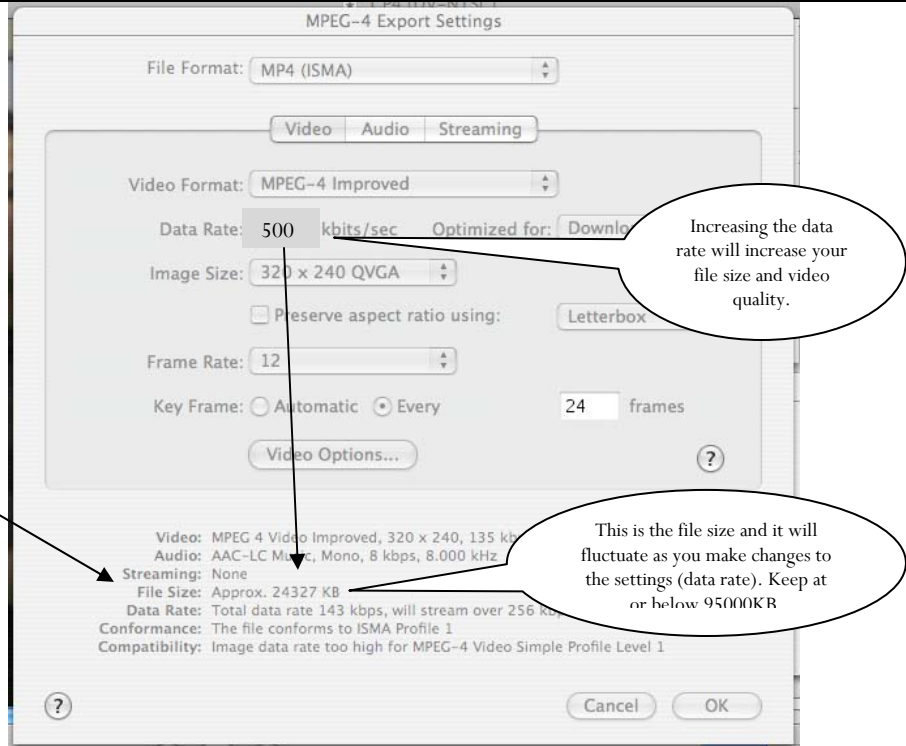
MPEG-4 Export Settings

File Format: MP4 (ISMA)

Video Audio Streaming

Video Format: MPEG-4 Improved

Data Rate: 500 kbits/sec Optimized for: Downlo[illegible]

Image Size: 320 x 240 QVGA

Preserve aspect ratio using: Letterbox

Frame Rate: 12

Key Frame: Automatic Every 24 frames

Video Options...

?

Increasing the data rate will increase your file size and video quality.

Video: MPEG 4 Video Improved, 320 x 240, 135 kb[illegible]
Audio: AAC-LC Mu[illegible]c, Mono, 8 kbps, 8.000 kHz
Streaming: None
File Size: Approx. 24327 KB
Data Rate: Total data rate 143 kbps, will stream over 256 kb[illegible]
Conformance: The file conforms to ISMA Profile 1
Compatibility: Image data rate too high for MPEG-4 Video Simple Profile Level 1

This is the file size and it will fluctuate as you make changes to the settings (data rate). Keep at or below 95000KB

?

Cancel OK